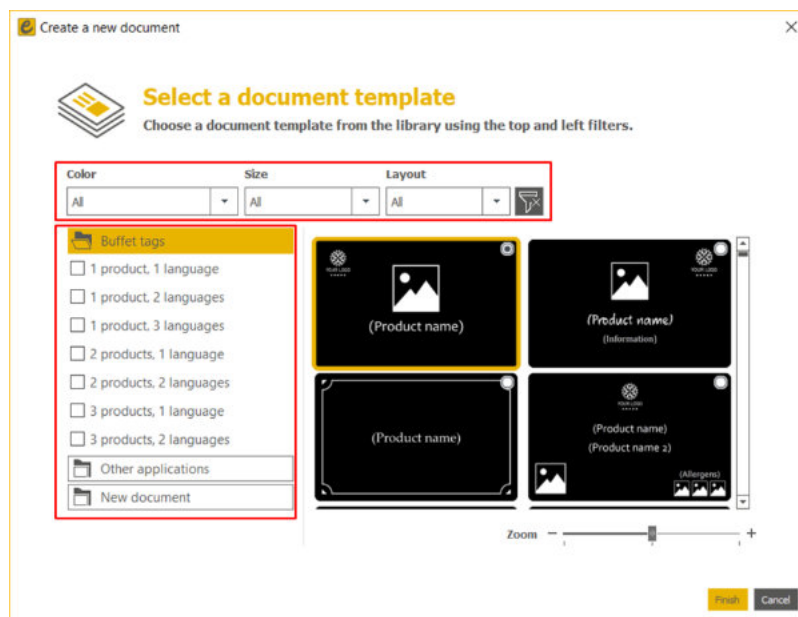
Create a new document

Select a document template
Choose a document template from the library using the top and left filters.

Color
All
Size
All
Layout
All

Buffet tags
1 product, 1 language
1 product, 2 languages
1 product, 3 languages
2 products, 1 language
2 products, 2 languages
3 products, 1 language
3 products, 2 languages
Other applications
New document

YOUR LOGO
(Product name)

YOUR LOGO
(Product name)
(Information)

(Product name)

YOUR LOGO
(Product name)
(Product name 2)
(Allergens)

Zoom

Finish
Cancel